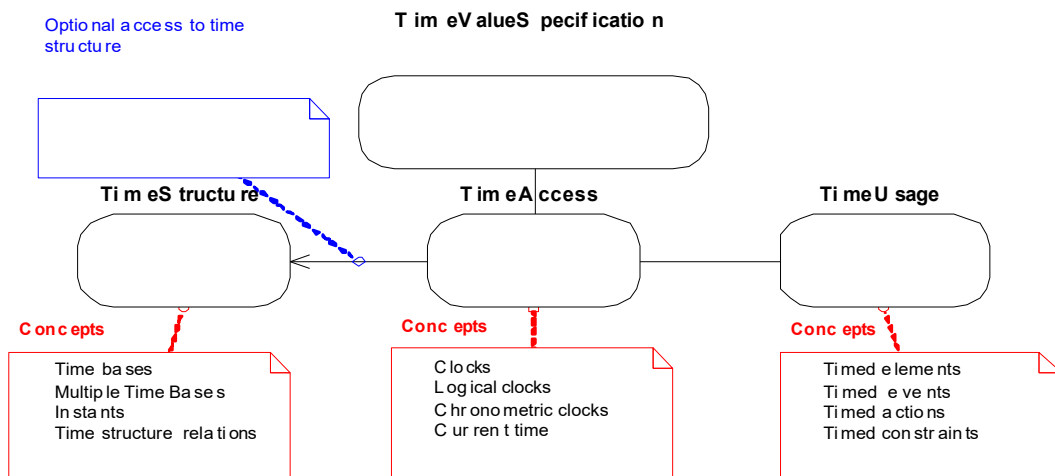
Optional access to time structure

TimeValueSpecification

TimeStructure

TimeAccess

TimeUsage

Concepts

Time bases
Multiple Time Bases
Instants
Time structure relations

Concepts

Clocks
Logical clocks
Chronometric clocks
Current time

Concepts

Timed elements
Timed events
Timed actions
Timed constraints